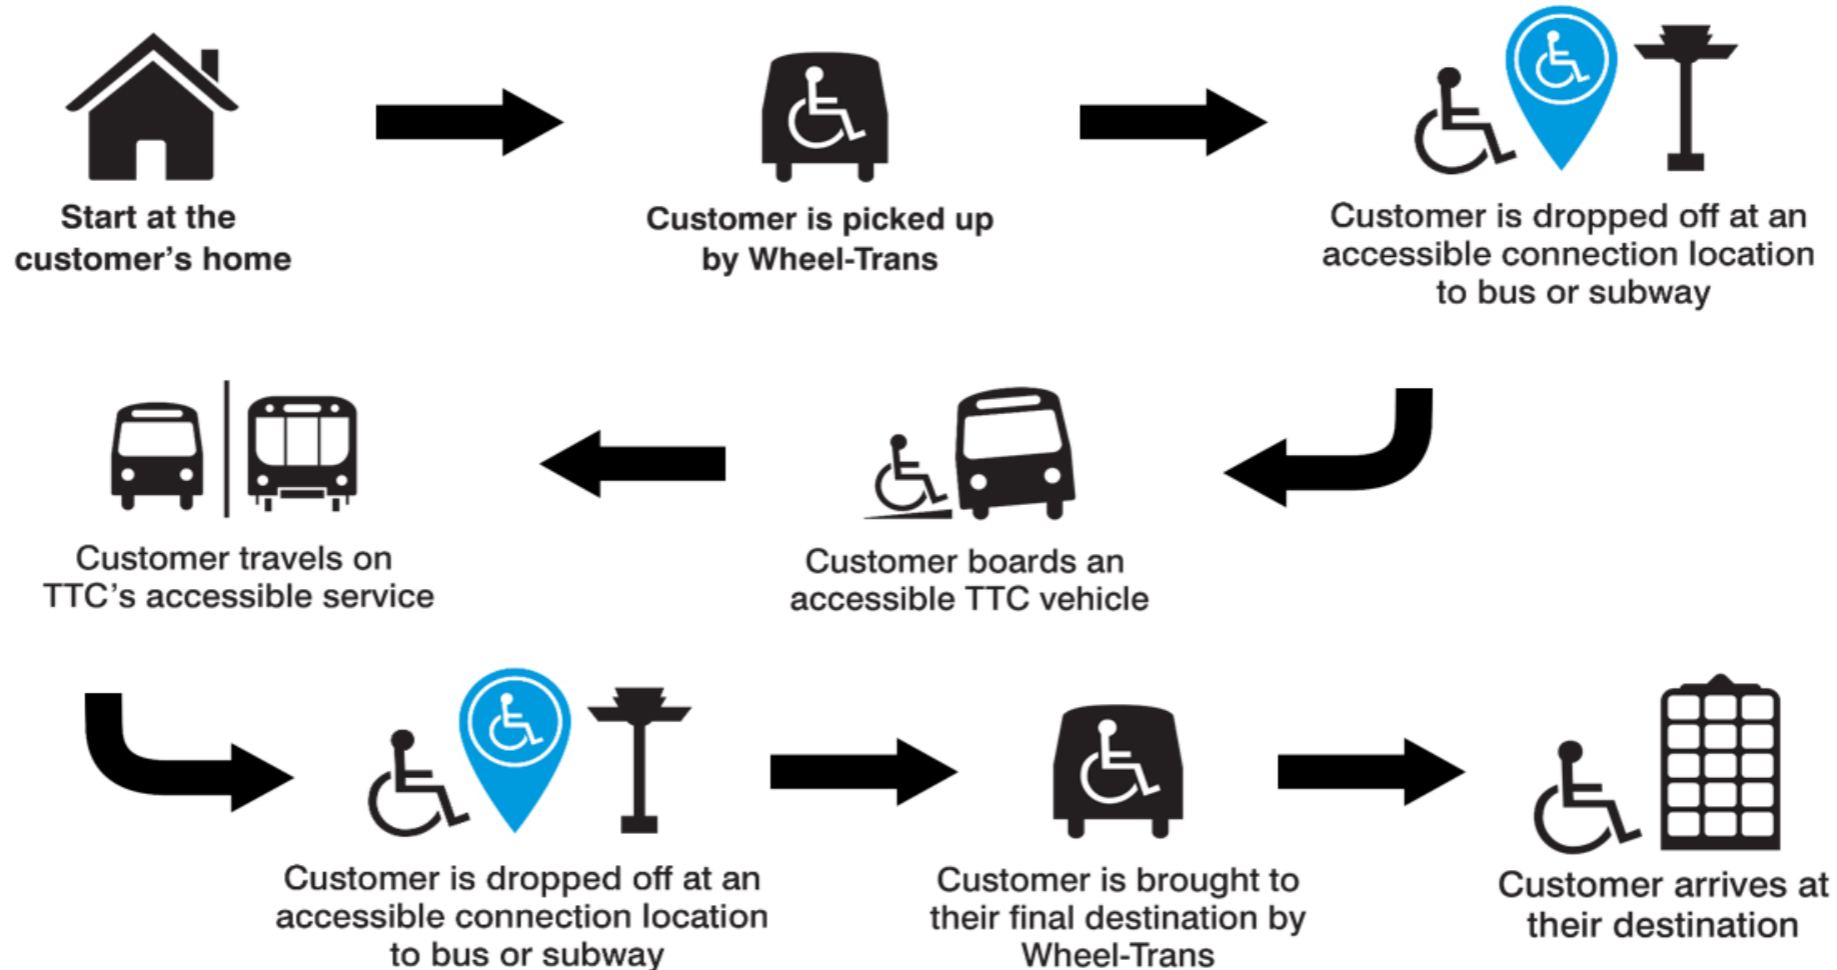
Start at the customer's home

Customer is picked up by Wheel-Trans

Customer is dropped off at an accessible connection location to bus or subway

Customer boards an accessible TTC vehicle

Customer travels on TTC's accessible service

Customer is dropped off at an accessible connection location to bus or subway

Customer is brought to their final destination by Wheel-Trans

Customer arrives at their destination